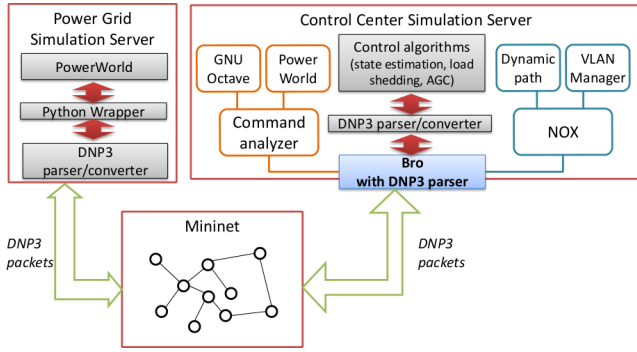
Power Grid Simulation Server

PowerWorld

Python Wrapper

DNP3 parser/converter

Control Center Simulation Server

GNU Octave

Power World

Command analyzer

Control algorithms (state estimation, load shedding, AGC)

DNP3 parser/converter

Dynamic path

VLAN Manager

NOX

Bro with DNP3 parser

DNP3 packets

Mininet

DNP3 packets